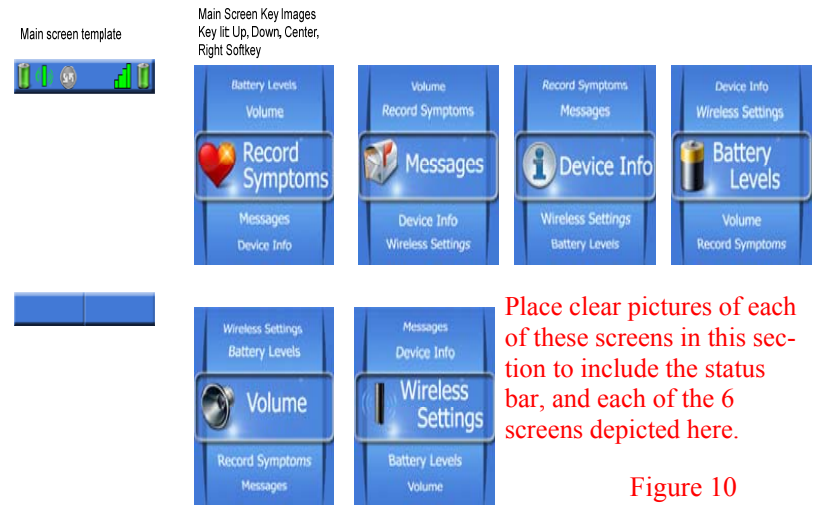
Main screen template

Main Screen Key Images
Key lit Up, Down, Center, Right Softkey

Battery Levels
Volume
Record Symptoms
Messages
Device Info

Volume
Record Symptoms
Messages
Device Info
Wireless Settings

Record Symptoms
Messages
Device Info
Wireless Settings
Battery Levels

Device Info
Wireless Settings
Battery Levels
Volume
Record Symptoms

Wireless Settings
Battery Levels
Volume
Record Symptoms
Messages

Messages
Device Info
Wireless Settings
Battery Levels
Volume

Place clear pictures of each of these screens in this section to include the status bar, and each of the 6 screens depicted here.

Figure 10